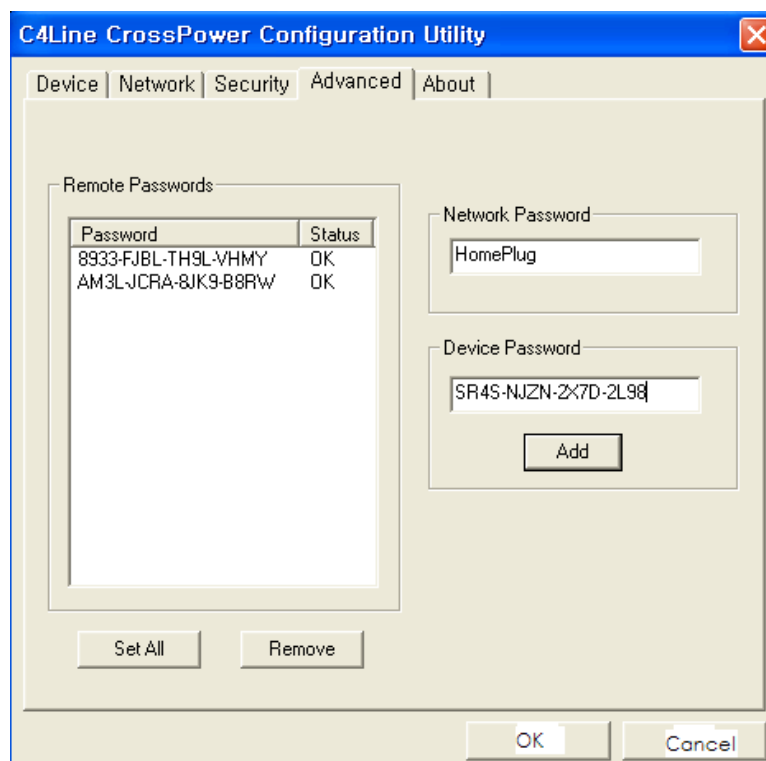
C4Line CrossPower Configuration Utility

Device | Network | Security | Advanced | About

Remote Passwords

| Password | Status |
|---|---|
| 8933-FJBL-TH9L-VHMY | OK |
| AM3L-JCRA-8JK9-B8RW | OK |

Network Password

HomePlug

Device Password

SR4S-NJZN-2X7D-2L98

Add

Set All

Remove

OK

Cancel